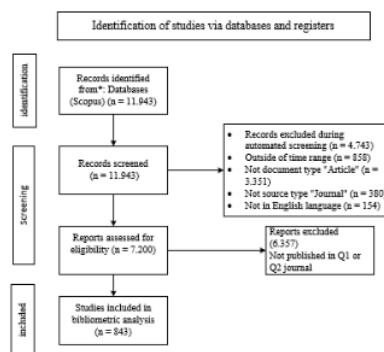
Identification of studies via databases and registers

identification

Records identified from*: Databases (Scopus) (n = 11.943)

Screening

Records screened (n = 11.943)

- Records excluded during automated screening (n = 4.743)
- Outside of time range (n = 858)
- Not document type "Article" (n = 3.351)
- Not source type "Journal" (n = 380)
- Not in English language (n = 154)

Reports assessed for eligibility (n = 7.200)

Reports excluded (6.357)
Not published in Q1 or Q2 journal

included

Studies included in bibliometric analysis (n = 843)